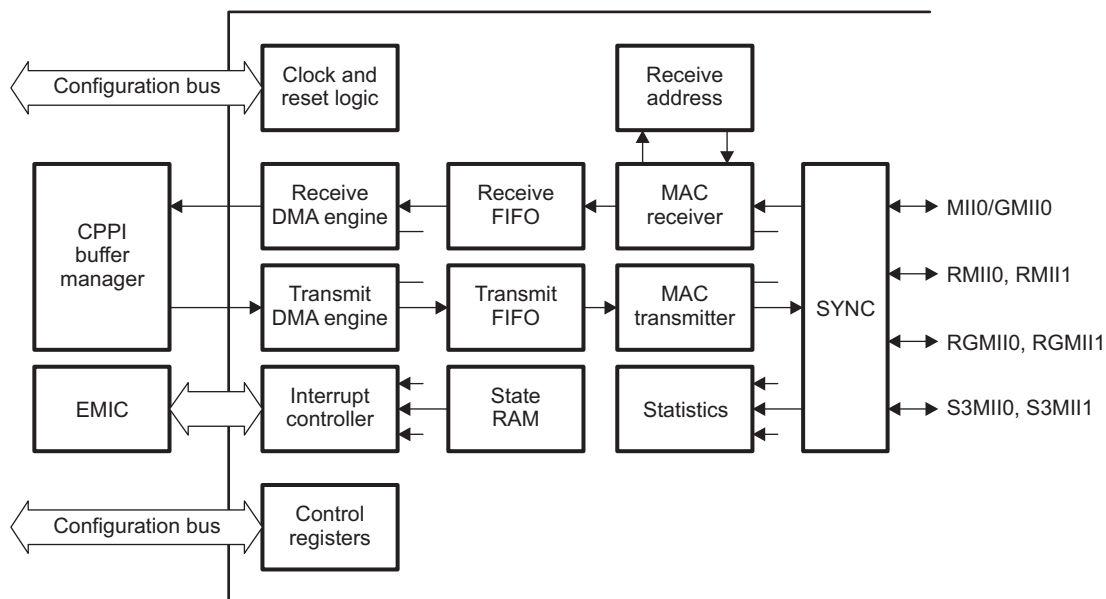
Configuration bus

Clock and reset logic

Receive address

CPPI buffer manager

Receive DMA engine

Receive FIFO

MAC receiver

SYNC

MII0/GMII0

RMII0, RMII1

Transmit DMA engine

Transmit FIFO

MAC transmitter

RGMII0, RGMII1

EMIC

Interrupt controller

State RAM

Statistics

S3MII0, S3MII1

Configuration bus

Control registers